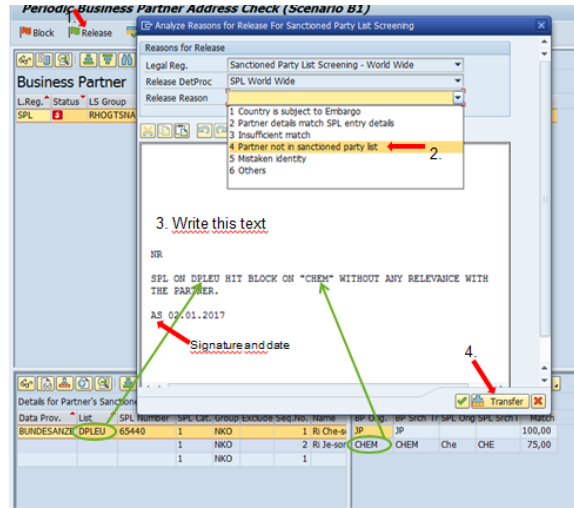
Periodic Business Partner Address Check (Scenario B1)
1.
Block Release

Analyze Reasons for Release For Sanctioned Party List Screening

Reasons for Release
Legal Reg. Sanctioned Party List Screening - World Wide
Release DetProc SPL World Wide
Release Reason

1 Country is subject to Embargo
2 Partner details match SPL entry details
3 Insufficient match
4 Partner not in sanctioned party list
5 Mistaken identity
6 Others

2.

Business Partner
L.Reg. Status LS Group
SPL RHOGTSNA

3. Write this text

NR

SPL ON DPLEU HIT BLOCK ON "CHEM" WITHOUT ANY RELEVANCE WITH THE PARTNER.

AS 02.01.2017

Signature and date

4.
Transfer

Details for Partner's Sanctioned

| Data Prov. | List | SPL Number | SPL Cat. | Group | Exclude | Seq.No. | Name |
|---|---|---|---|---|---|---|---|
| BUNDESANZE | DPLEU | 65440 | 1 | NKO | | 1 | Ri Che-s |
| | | | 1 | NKO | | 2 | Ri Je-son |
| | | | 1 | NKO | | 3 | Ri Chun- |

| BP Orig. | BP Srch Tr | SPL Orig | SPL Srch T | Match |
|---|---|---|---|---|
| JP | JP | | | 100,00 |
| CHEM | CHEM | Che | CHE | 75,00 |